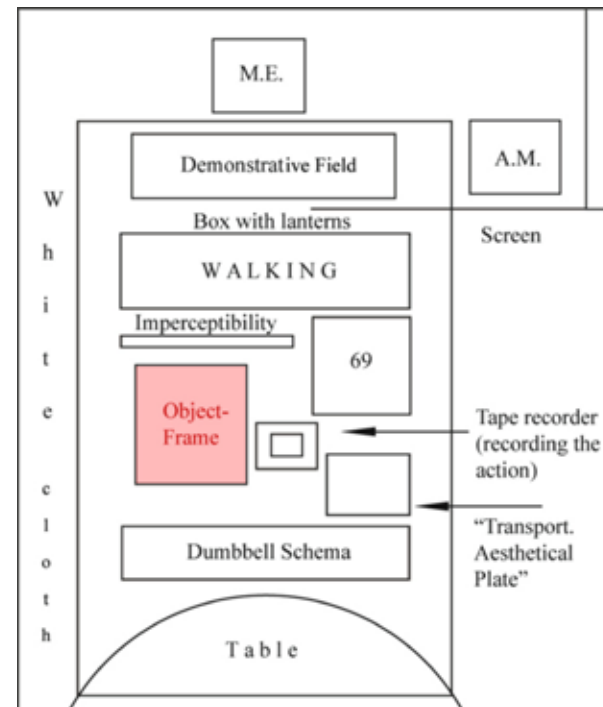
M.E.

Demonstrative Field

A.M.

W h i t e c l o t h

Box with lanterns

Screen

WALKING

Imperceptibility

69

Object-Frame

Tape recorder (recording the action)

"Transport. Aesthetical Plate"

Dumbbell Schema

Table